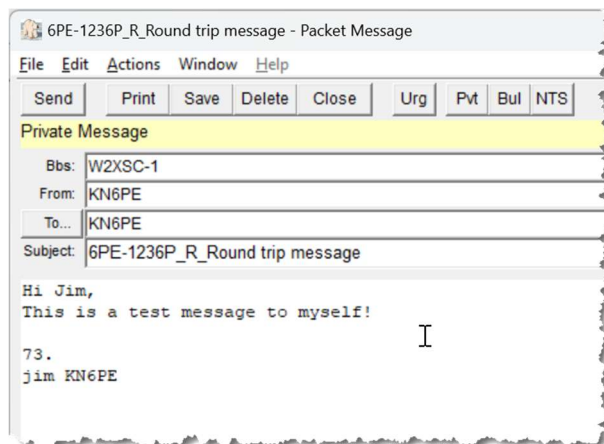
6PE-1236P_R_Round trip message - Packet Message

File Edit Actions Window Help

Send Print Save Delete Close Urg Pvt Bul NTS

Private Message

Bbs: W2XSC-1

From: KN6PE

To... KN6PE

Subject: 6PE-1236P_R_Round trip message

Hi Jim,
This is a test message to myself!

73.
jim KN6PE